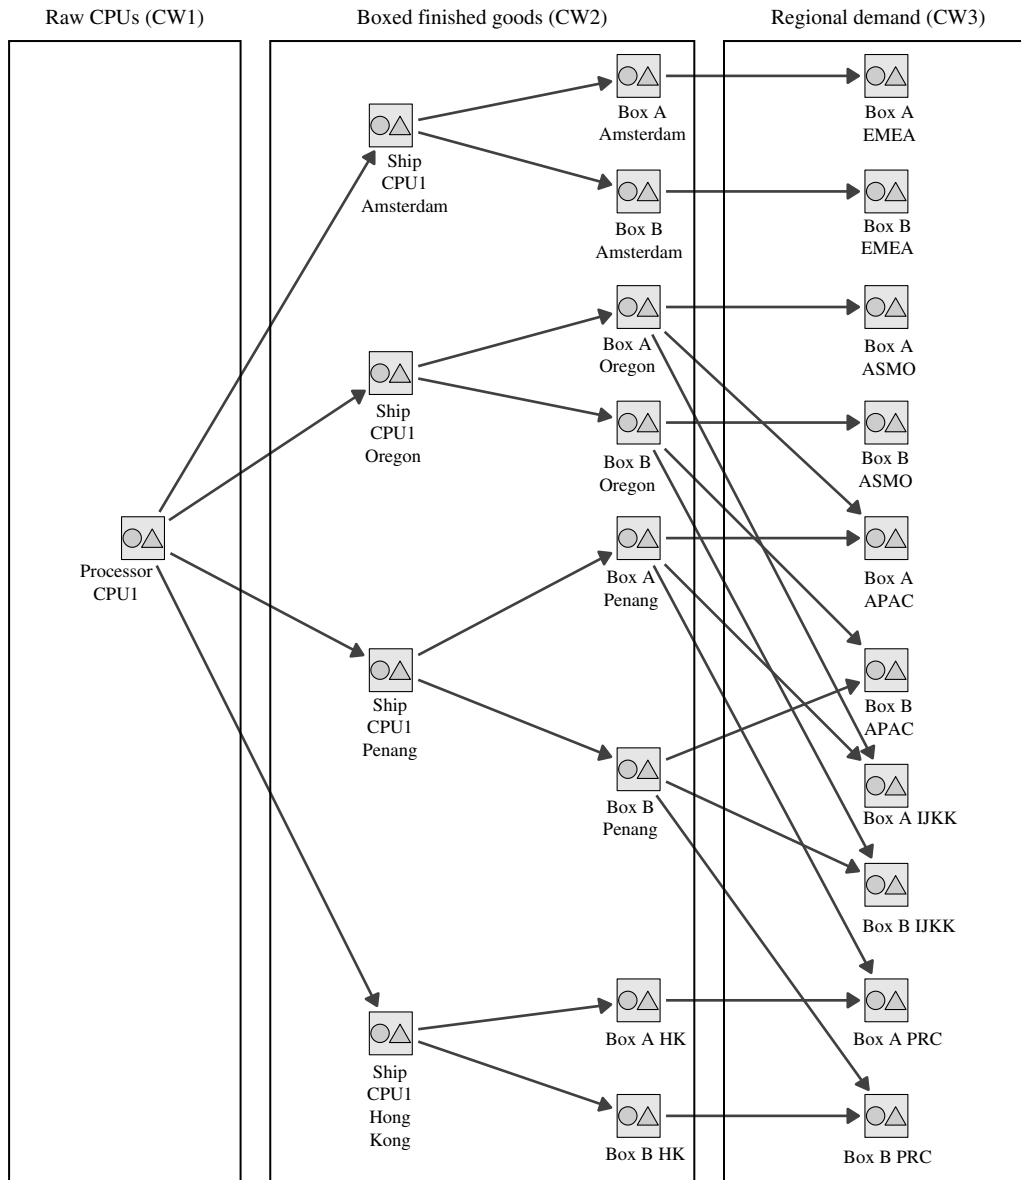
Raw CPUs (CW1)

Processor CPU1

Boxed finished goods (CW2)

Ship CPU1 Amsterdam

Box A Amsterdam

Box B Amsterdam

Ship CPU1 Oregon

Box A Oregon

Box B Oregon

Ship CPU1 Penang

Box A Penang

Box B Penang

Ship CPU1 Hong Kong

Box A HK

Box B HK

Regional demand (CW3)

Box A EMEA

Box B EMEA

Box A ASMO

Box B ASMO

Box A APAC

Box B APAC

Box A IJKK

Box B IJKK

Box A PRC

Box B PRC